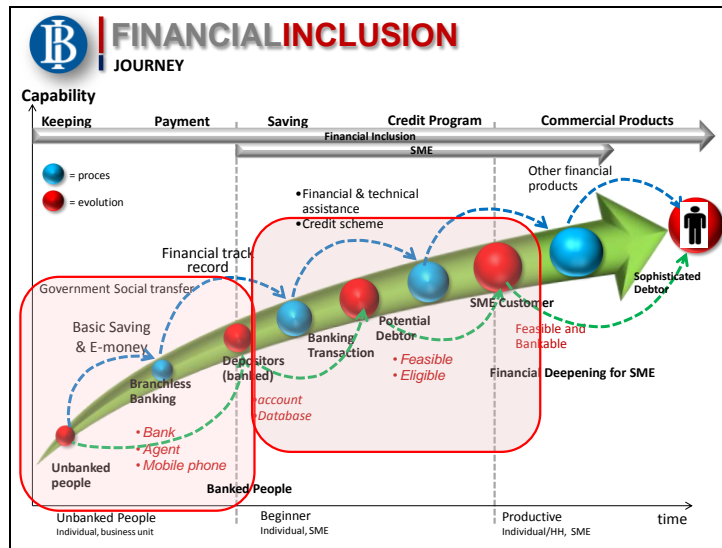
BI FINANCIALINCLUSION
JOURNEY

Capability

Keeping Payment Saving Credit Program Commercial Products

Financial Inclusion

SME

= proces
= evolution

•Financial & technical assistance
•Credit scheme

Other financial products

Financial track record

Government Social transfer

Basic Saving & E-money

Branchless Banking

Depositors (banked)

Banking Transaction

Potential Debtor

SME Customer

Sophisticated Debtor

Feasible and Bankable

• Feasible
• Eligible

•account
•Database

Financial Deepening for SME

• Bank
• Agent
• Mobile phone

Unbanked people

Banked People

Unbanked People
Individual, business unit

Beginner
Individual, SME

Productive
Individual/HH, SME

time